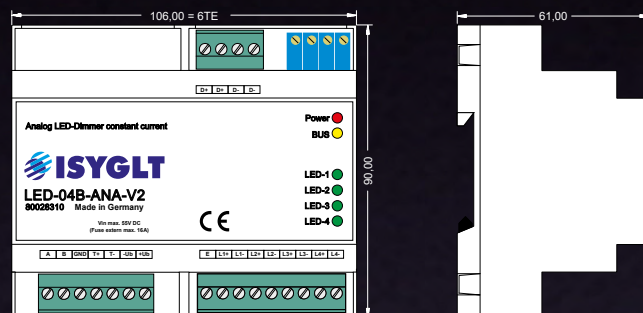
106,00 = 6TE

61,00

90,00

D+ D+ D- D-

Analog LED-Dimmer constant current

Power
BUS

ISYGLT

LED-04B-ANA-V2
80026310 Made in Germany

Vin max. 55V DC
(Fuse extern max. 16A)

CE

LED-1
LED-2
LED-3
LED-4

A B GND T+ T- -Ub +Ub

E L1+ L1- L2+ L2- L3+ L3- L4+ L4-